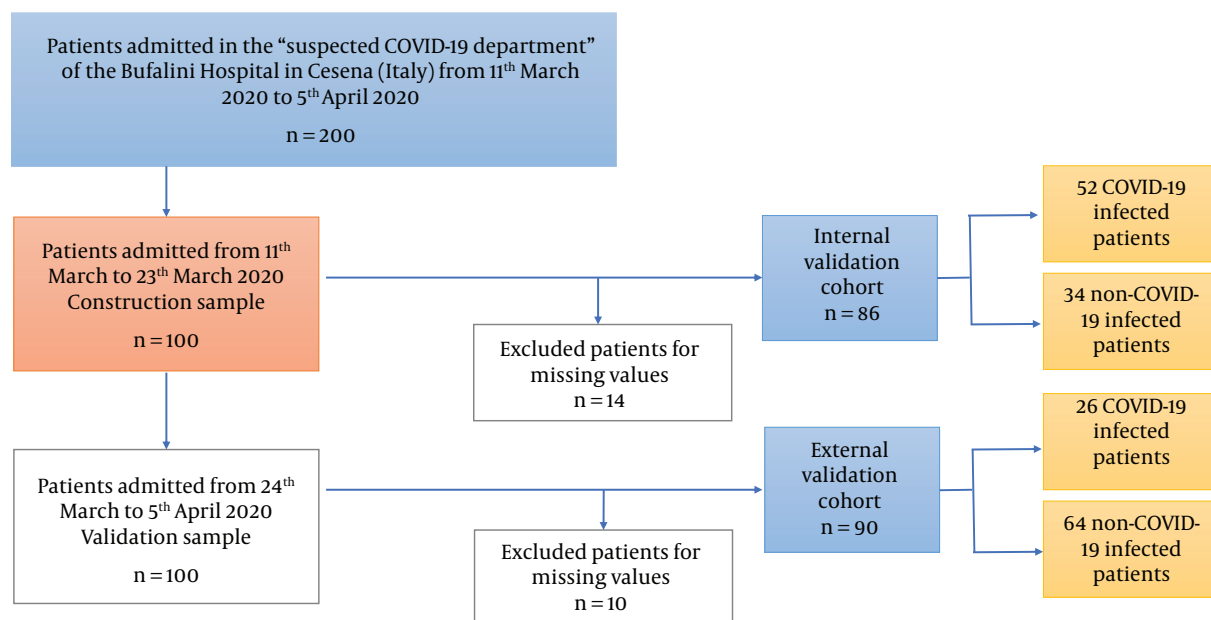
Patients admitted in the “suspected COVID-19 department” of the Bufalini Hospital in Cesena (Italy) from 11$^{th}$ March 2020 to 5$^{th}$ April 2020

n = 200

Patients admitted from 11$^{th}$ March to 23$^{th}$ March 2020 Construction sample

n = 100

Excluded patients for missing values
n = 14

Internal validation cohort
n = 86

52 COVID-19 infected patients

34 non-COVID-19 infected patients

Patients admitted from 24$^{th}$ March to 5$^{th}$ April 2020 Validation sample

n = 100

Excluded patients for missing values
n = 10

External validation cohort
n = 90

26 COVID-19 infected patients

64 non-COVID-19 infected patients